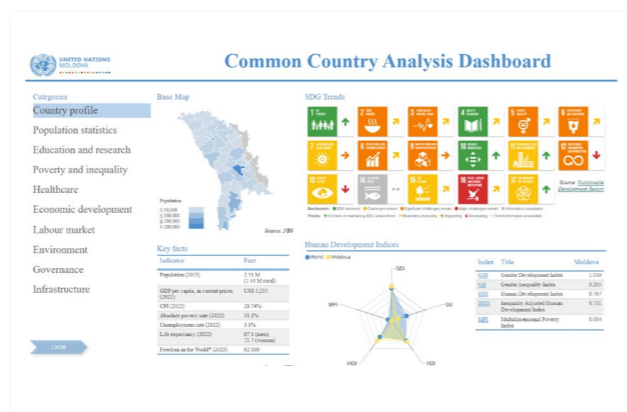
UNITED NATIONS
MOLDOVA

Common Country Analysis Dashboard

Categories
Country profile
Population statistics
Education and research
Poverty and inequality
Healthcare
Economic development
Labour market
Environment
Governance
Infrastructure

Base Map

Population
≤ 50,000
≤ 100,000
≤ 200,000
> 200,000

Source: NBS

SDG Trends

Source: Sustainable Development Report

Key facts

| Indicator | Fact |
|---|---|
| Population (2023) | 2.51 M (1.45 M rural) |
| GDP per capita, in current prices (2022) | US$ 5,251 |
| CPI (2022) | 28.74% |
| Absolute poverty rate (2022) | 31.1% |
| Unemployment rate (2022) | 3.3% |
| Life expectancy (2022) | 67.3 (men), 75.7 (women) |
| Freedom in the World* (2023) | 62/100 |

Human Development Indices

World  Moldova

GDI
GII
IHDI
HDI
MPI

| Index | Title | Moldova |
|---|---|---|
| GDI | Gender Development Index | 1.010 |
| GII | Gender Inequality Index | 0.205 |
| HDI | Human Development Index | 0.767 |
| IHDI | Inequality Adjusted Human Development Index | 0.721 |
| MPI | Multidimensional Poverty Index | 0.004 |

LOGIN